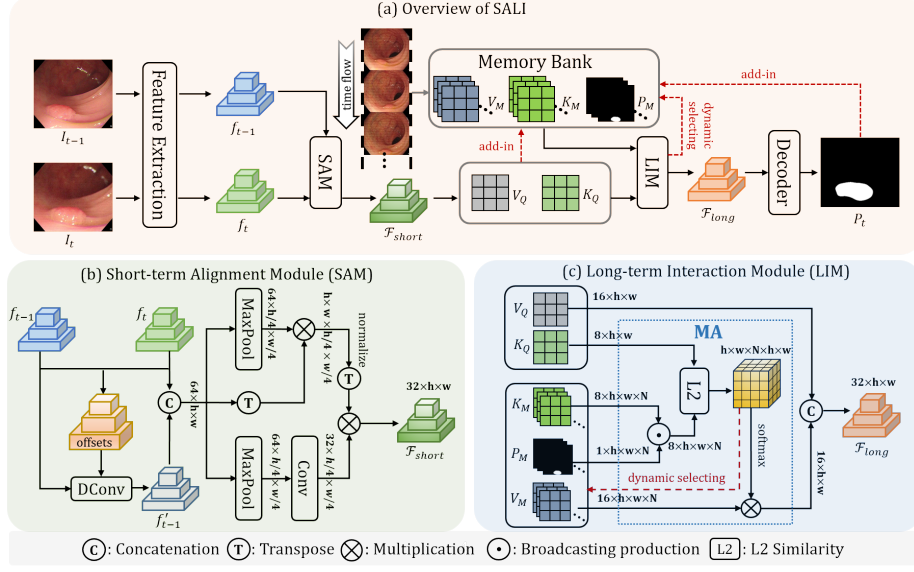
(a) Overview of SALI

$I_{t-1}$

$I_t$

Feature Extraction

$f_{t-1}$

$f_t$

time flow

SAM

$\mathcal{F}_{short}$

Memory Bank

$V_M$

$K_M$

$P_M$

add-in

dynamic selecting

add-in

$V_Q$

$K_Q$

LIM

$\mathcal{F}_{long}$

Decoder

$P_t$

(b) Short-term Alignment Module (SAM)

$f_{t-1}$

$f_t$

offsets

DConv

$f'_{t-1}$

C

64×h×w

MaxPool

64×h/4×w/4

T

h×w×h/4×w/4

normalize

T

MaxPool

64×h/4×w/4

Conv

32×h/4×w/4

32×h×w

$\mathcal{F}_{short}$

(c) Long-term Interaction Module (LIM)

$V_Q$

16×h×w

$K_Q$

8×h×w

MA

h×w×N×h×w

$K_M$

8×h×w×N

L2

$P_M$

1×h×w×N

8×h×w×N

softmax

dynamic selecting

$V_M$

16×h×w×N

16×h×w

C

32×h×w

$\mathcal{F}_{long}$

C: Concatenation T: Transpose ⊗: Multiplication ⊙: Broadcasting production L2: L2 Similarity